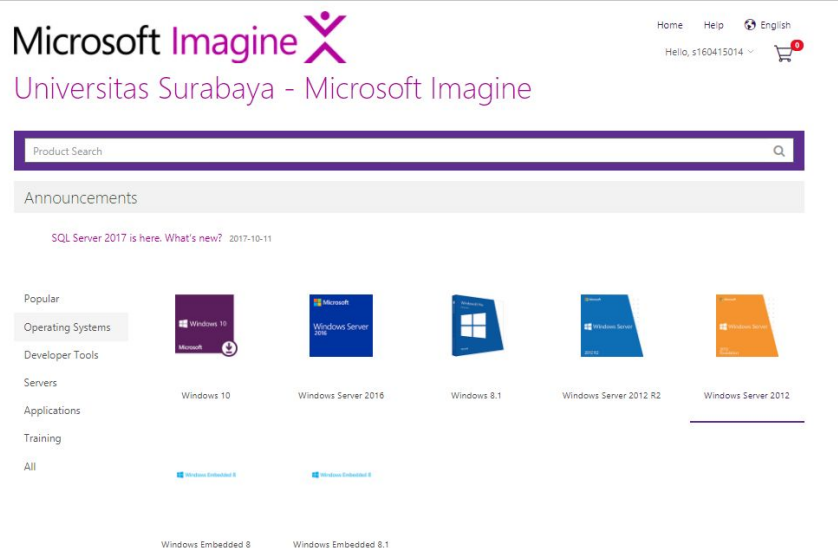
Microsoft Imagine

Home Help English

Hello, s160415014

0

Universitas Surabaya - Microsoft Imagine

Product Search

Announcements

SQL Server 2017 is here. What's new? 2017-10-11

Popular

Operating Systems

Developer Tools

Servers

Applications

Training

All

Windows 10

Microsoft

Windows 10

Microsoft

Windows Server 2016

Windows Server 2016

Windows 8.1

Windows Server

Windows Server 2012 R2

Windows Server

Windows Server 2012

Windows Embedded 8

Windows Embedded 8

Windows Embedded 8

Windows Embedded 8.1